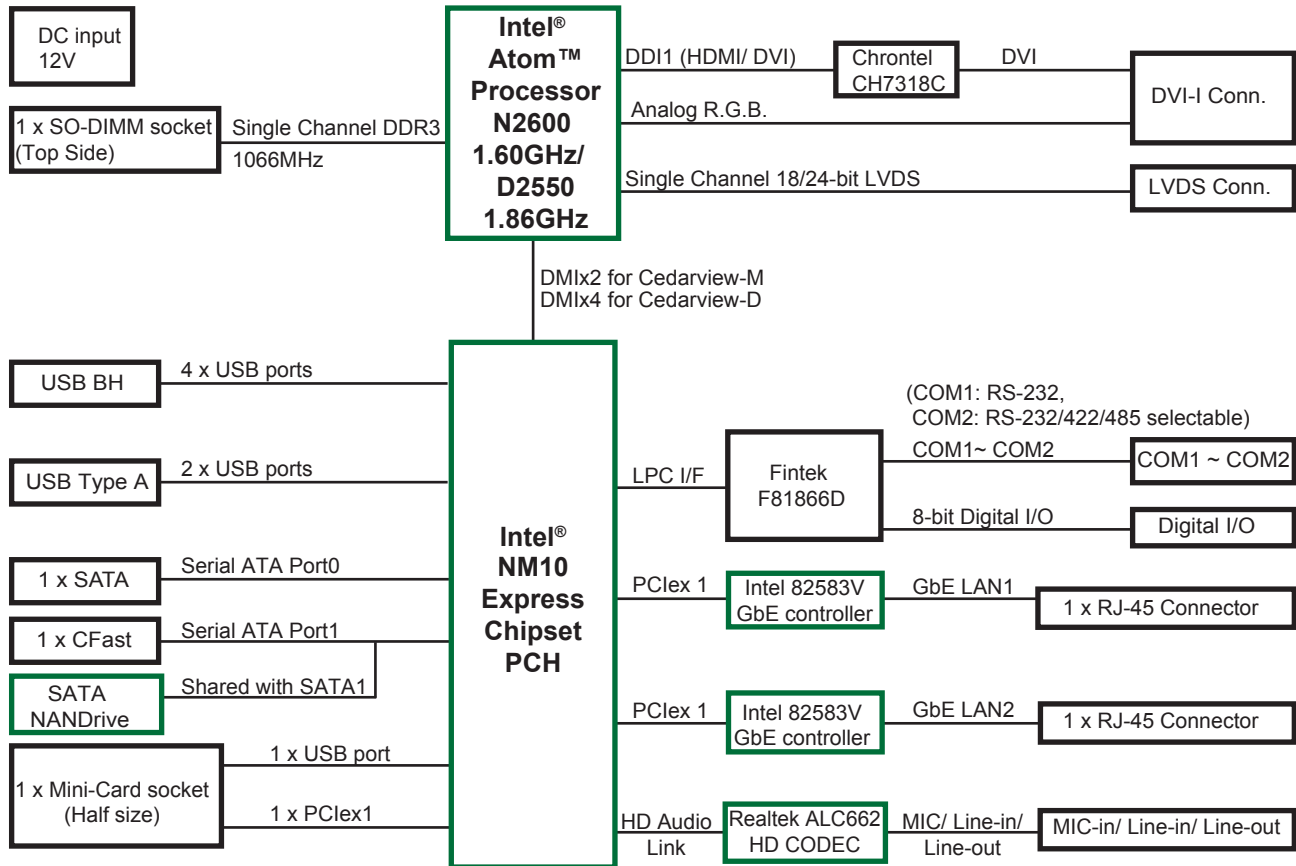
DC input
12V

1 x SO-DIMM socket
(Top Side)

Single Channel DDR3
1066MHz

Intel®
Atom™
Processor
N2600
1.60GHz/
D2550
1.86GHz

DDI1 (HDMI/ DVI)

Chrontel
CH7318C

DVI

DVI-I Conn.

Analog R.G.B.

Single Channel 18/24-bit LVDS

LVDS Conn.

DMIx2 for Cedarview-M
DMIx4 for Cedarview-D

USB BH

4 x USB ports

USB Type A

2 x USB ports

1 x SATA

Serial ATA Port0

1 x CFast

Serial ATA Port1

SATA
NANDrive

Shared with SATA1

1 x Mini-Card socket
(Half size)

1 x USB port

1 x PCIex1

Intel®
NM10
Express
Chipset
PCH

(COM1: RS-232,
COM2: RS-232/422/485 selectable)

LPC I/F

Fintek
F81866D

COM1~ COM2

COM1 ~ COM2

8-bit Digital I/O

Digital I/O

PCIex 1

Intel 82583V
GbE controller

GbE LAN1

1 x RJ-45 Connector

PCIex 1

Intel 82583V
GbE controller

GbE LAN2

1 x RJ-45 Connector

HD Audio
Link

Realtek ALC662
HD CODEC

MIC/ Line-in/
Line-out

MIC-in/ Line-in/ Line-out